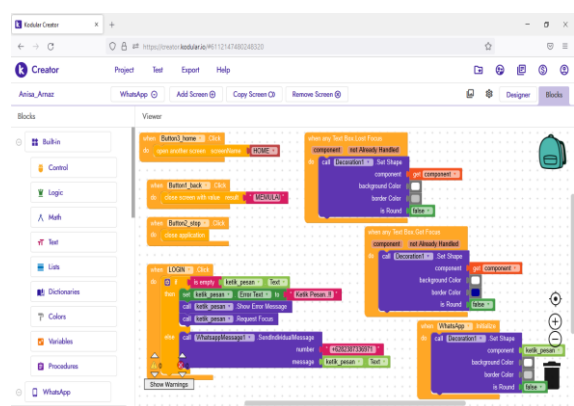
Kodular Creator × +

https://creator.kodular.io/#6112147480248320

Creator Project Test Export Help

Anisa_Amaz WhatsApp Add Screen Copy Screen Remove Screen Designer Blocks

Blocks Viewer

Built-in
Control
Logic
Math
Text
Lists
Dictionaries
Colors
Variables
Procedures
WhatsApp

when Button3_home Click
do open another screen screenName "HOME"

when Button1_back Click
do close screen with value result "MEMULAI"

when Button2_stop Click
do close application

when LOGIN Click
do if is empty ketik_pesan Text
then set ketik_pesan Error Text to "Ketik Pesan..!!"
call ketik_pesan Show Error Message
call ketik_pesan Request Focus
else call WhatsappMessage1 SendIndividualMessage
number "6282181390071"
message ketik_pesan Text

when any Text Box Lost Focus
component notAlreadyHandled
do call Decoration1 Set Shape
component get component
background Color
border Color
is Round false

when any Text Box Got Focus
component notAlreadyHandled
do call Decoration1 Set Shape
component get component
background Color
border Color
is Round false

when WhatsApp Initialize
do call Decoration1 Set Shape
component ketik_pesan
background Color
border Color
is Round false

Show Warnings